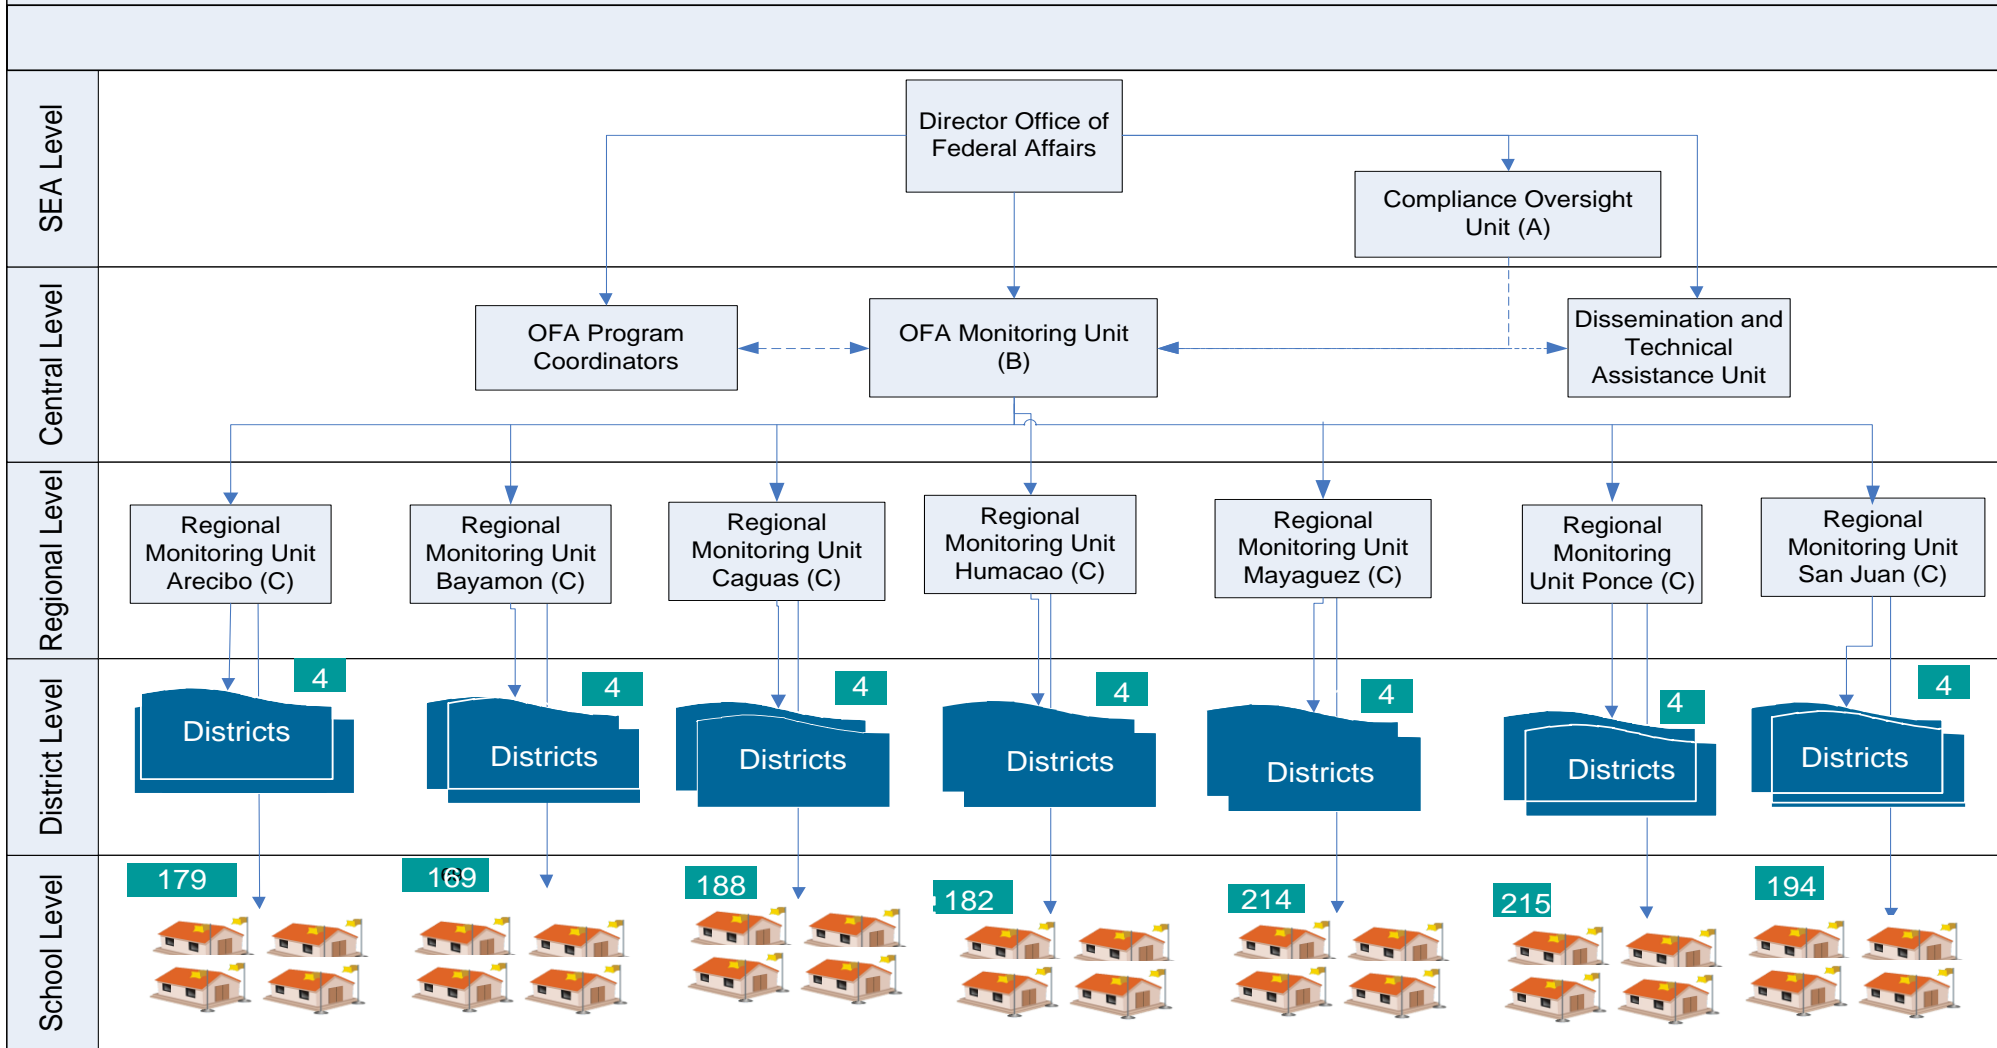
SEA Level

Director Office of Federal Affairs

Compliance Oversight Unit (A)

Central Level

OFA Program Coordinators

OFA Monitoring Unit (B)

Dissemination and Technical Assistance Unit

Regional Level

Regional Monitoring Unit Arecibo (C)

Regional Monitoring Unit Bayamon (C)

Regional Monitoring Unit Caguas (C)

Regional Monitoring Unit Humacao (C)

Regional Monitoring Unit Mayaguez (C)

Regional Monitoring Unit Ponce (C)

Regional Monitoring Unit San Juan (C)

District Level

4 Districts

4 Districts

4 Districts

4 Districts

4 Districts

4 Districts

4 Districts

School Level

179

169

188

182

214

215

194